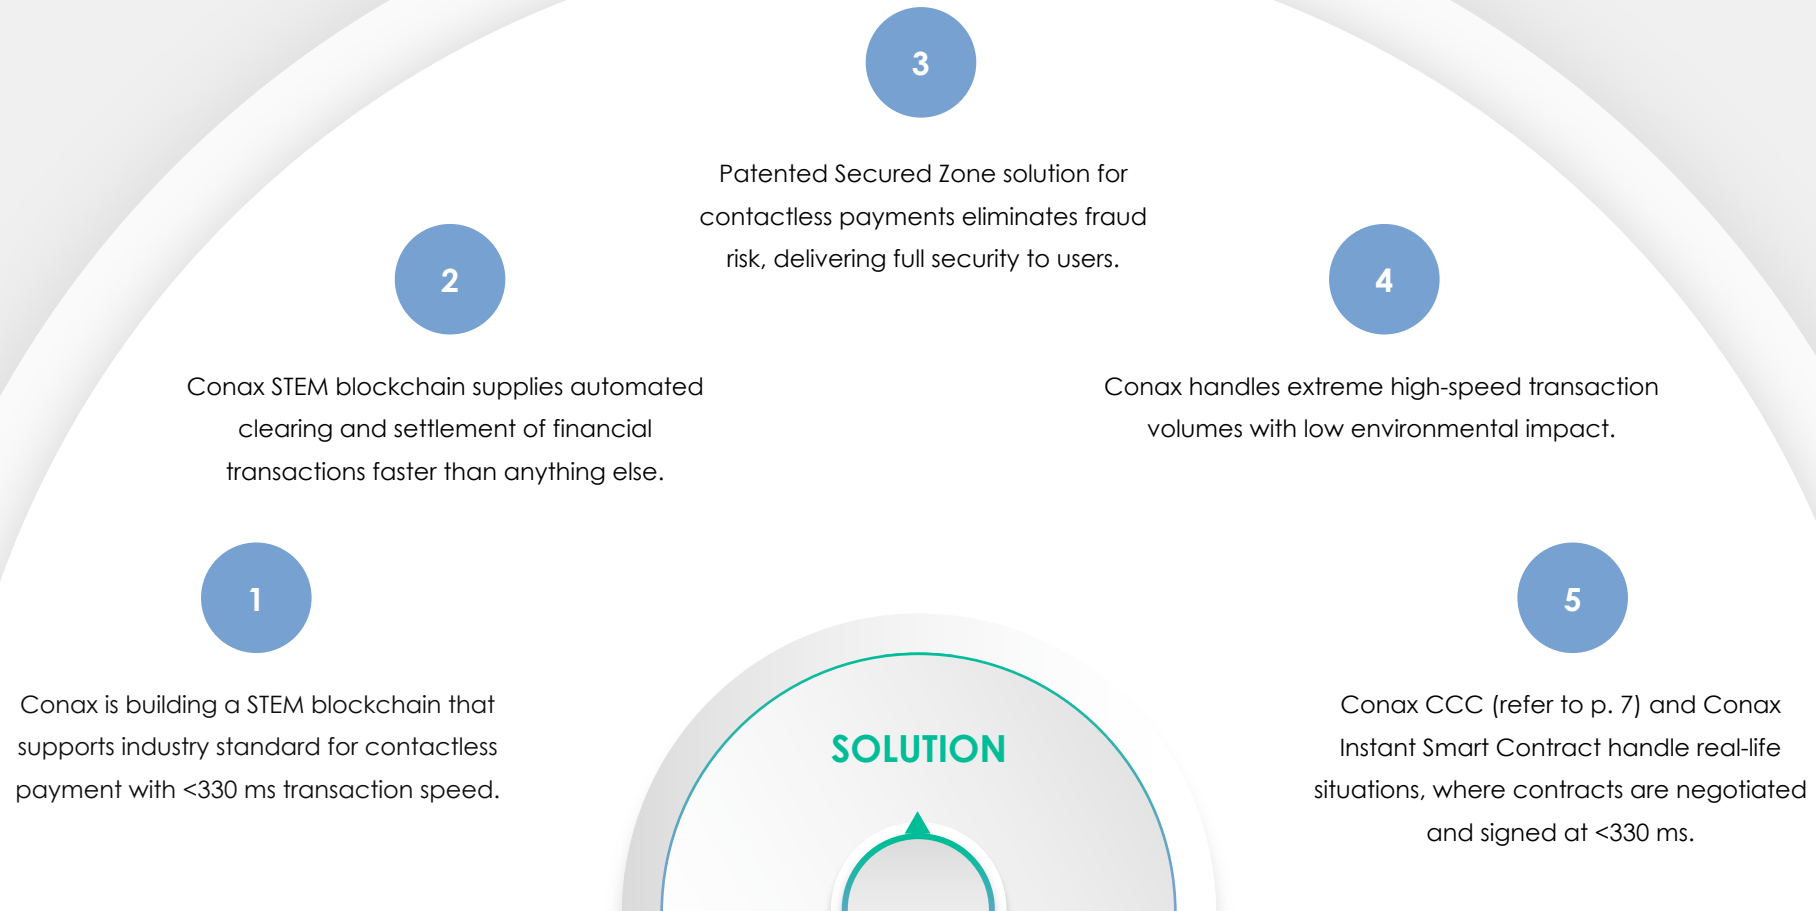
3

Patented Secured Zone solution for contactless payments eliminates fraud risk, delivering full security to users.

2

Conax STEM blockchain supplies automated clearing and settlement of financial transactions faster than anything else.

4

Conax handles extreme high-speed transaction volumes with low environmental impact.

1

Conax is building a STEM blockchain that supports industry standard for contactless payment with <330 ms transaction speed.

SOLUTION

5

Conax CCC (refer to p. 7) and Conax Instant Smart Contract handle real-life situations, where contracts are negotiated and signed at <330 ms.